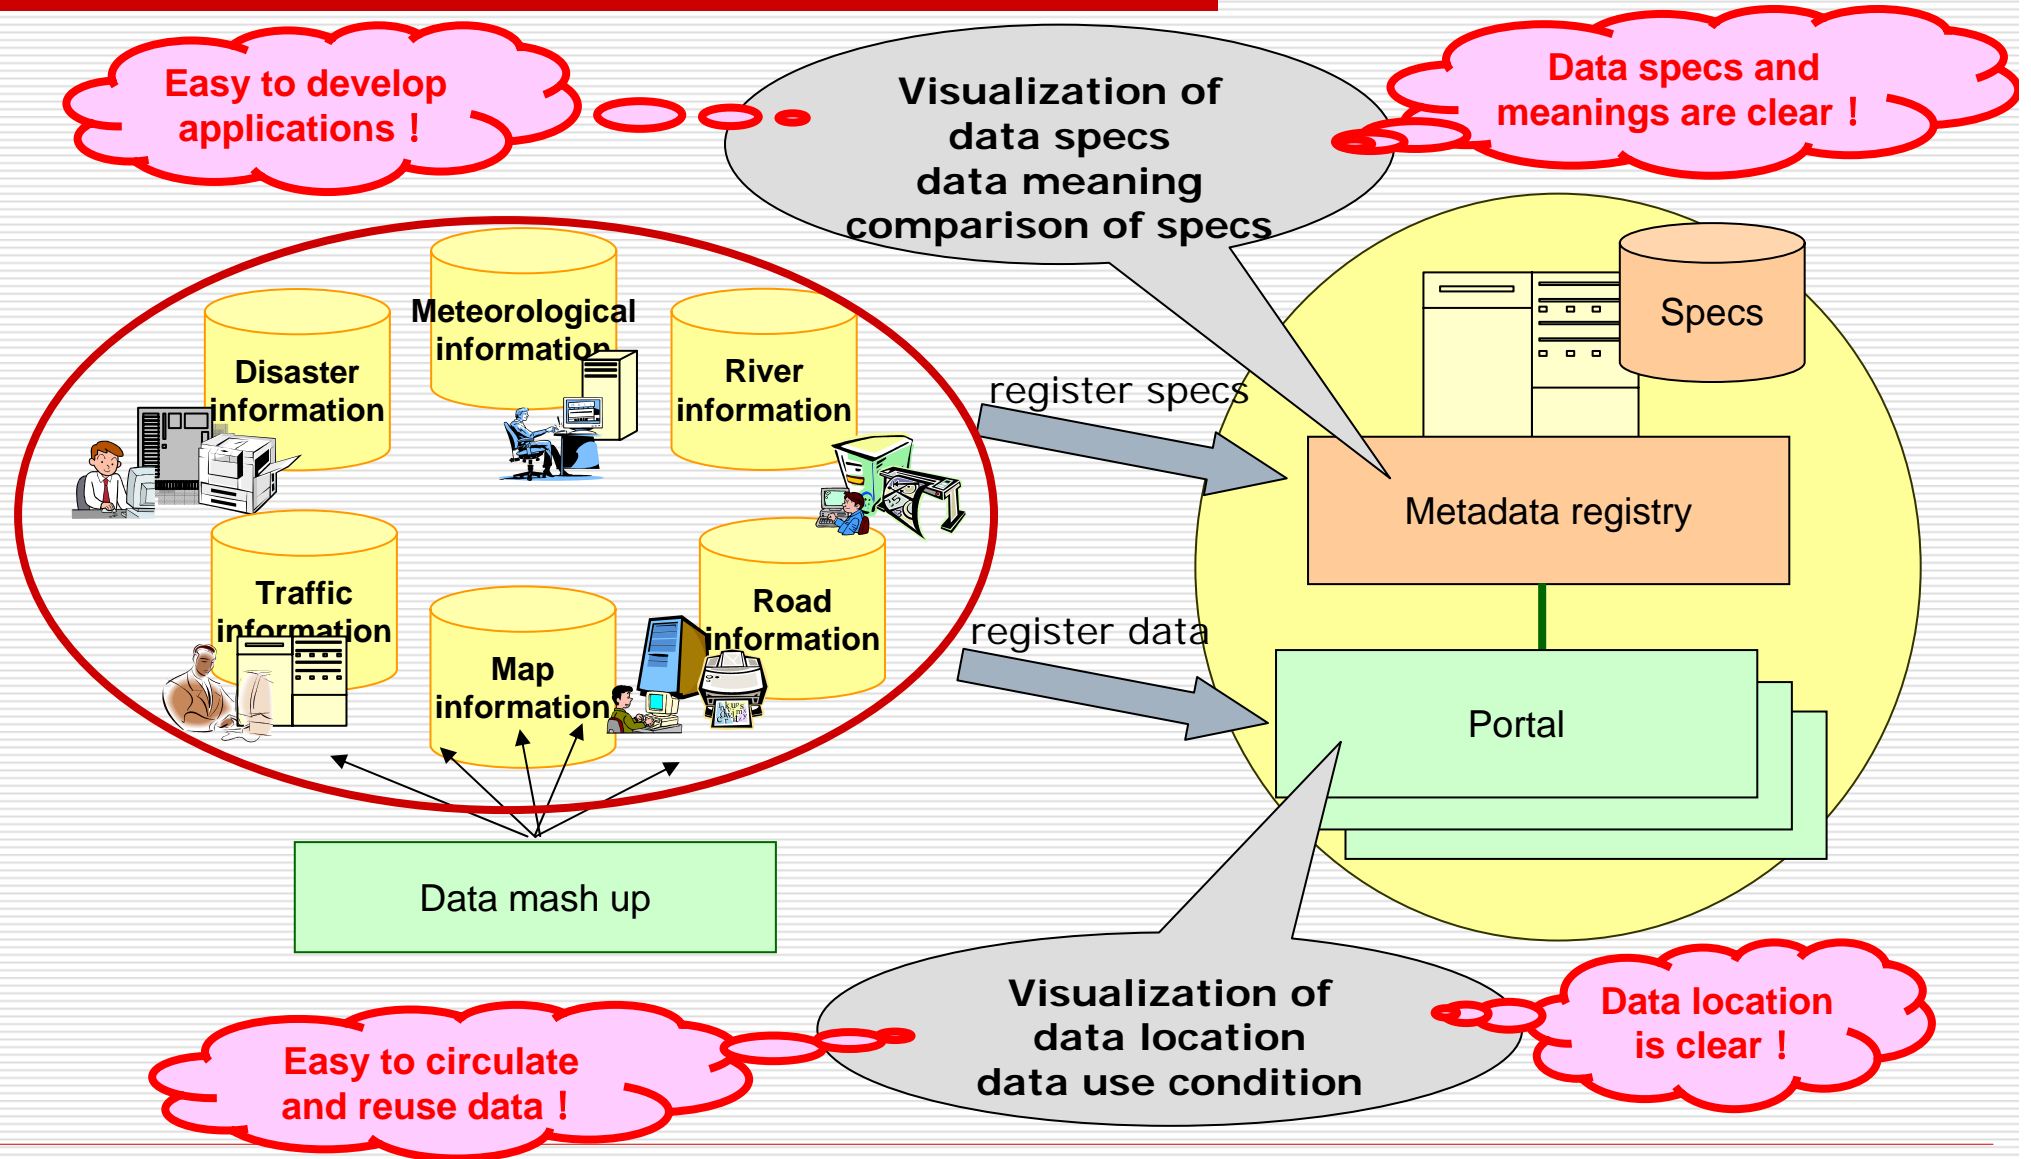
Easy to develop applications！

Visualization of data specs data meaning comparison of specs

Data specs and meanings are clear！

Meteorological information

Disaster information

River information

Specs

register specs

Metadata registry

Traffic information

Road information

Map information

register data

Portal

Data mash up

Visualization of data location data use condition

Data location is clear！

Easy to circulate and reuse data！